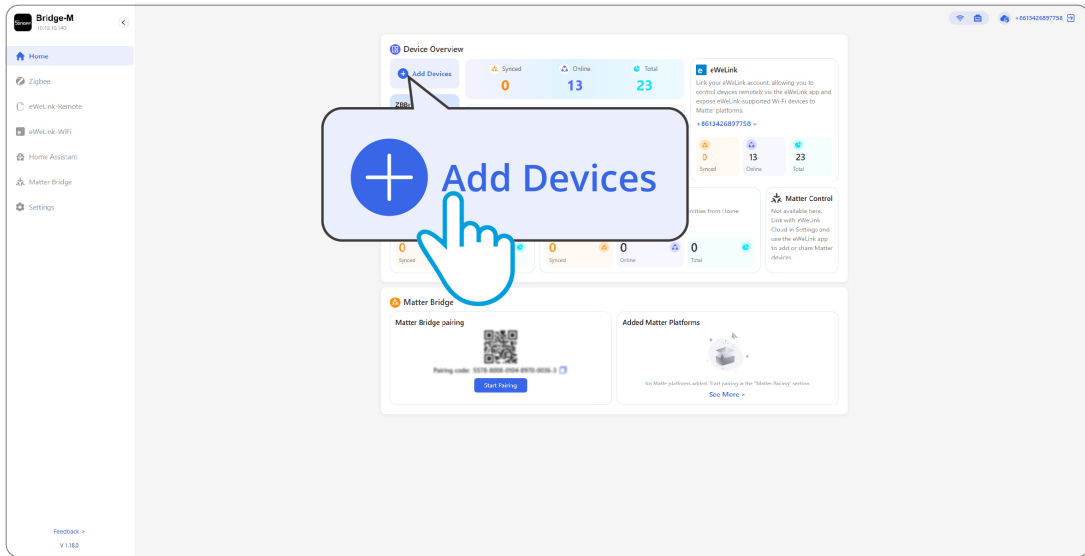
Sonoff Bridge-M
10.12.13.140

Home
Zigbee
eWeLink-Remote
eWeLink-WiFi
Home Assistant
Matter Bridge
Settings

Feedback >
V 1.18.0

+8613426897758

Device Overview

Add Devices

ZBB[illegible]

Synced
0
Online
13
Total
23

Add Devices

eWeLink
Link your eWeLink account, allowing you to control devices remotely via the eWeLink app and expose eWeLink-supported Wi-Fi devices to Matter platforms.
+8613426897758 >

0
Synced
13
Online
23
Total

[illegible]ntities from Home

Matter Control
Not available here. Link with eWeLink Cloud in Settings and use the eWeLink app to add or share Matter devices.

0
Synced
0
Synced
0
Online
0
Total

Matter Bridge

Matter Bridge pairing

Pairing code: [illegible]

Start Pairing

Added Matter Platforms

No Matter platforms added. Start pairing in the "Matter Pairing" section.
See More >